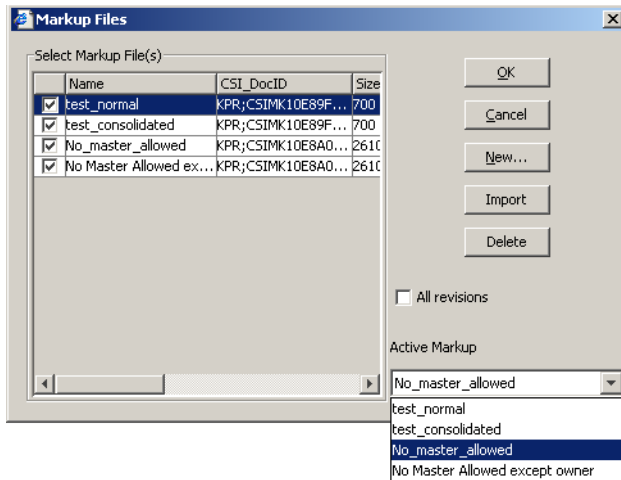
Markup Files

Select Markup File(s)

| | Name | CSI_DocID | Size |
|---|---|---|---|
| ☑ | test_normal | KPR;CSIMK10E89F... | 700 |
| ☑ | test_consolidated | KPR;CSIMK10E89F... | 700 |
| ☑ | No_master_allowed | KPR;CSIMK10E8A0... | 2610 |
| ☑ | No Master Allowed ex... | KPR;CSIMK10E8A0... | 2610 |

OK

Cancel

New...

Import

Delete

All revisions

Active Markup

No_master_allowed

test_normal
test_consolidated
No_master_allowed
No Master Allowed except owner